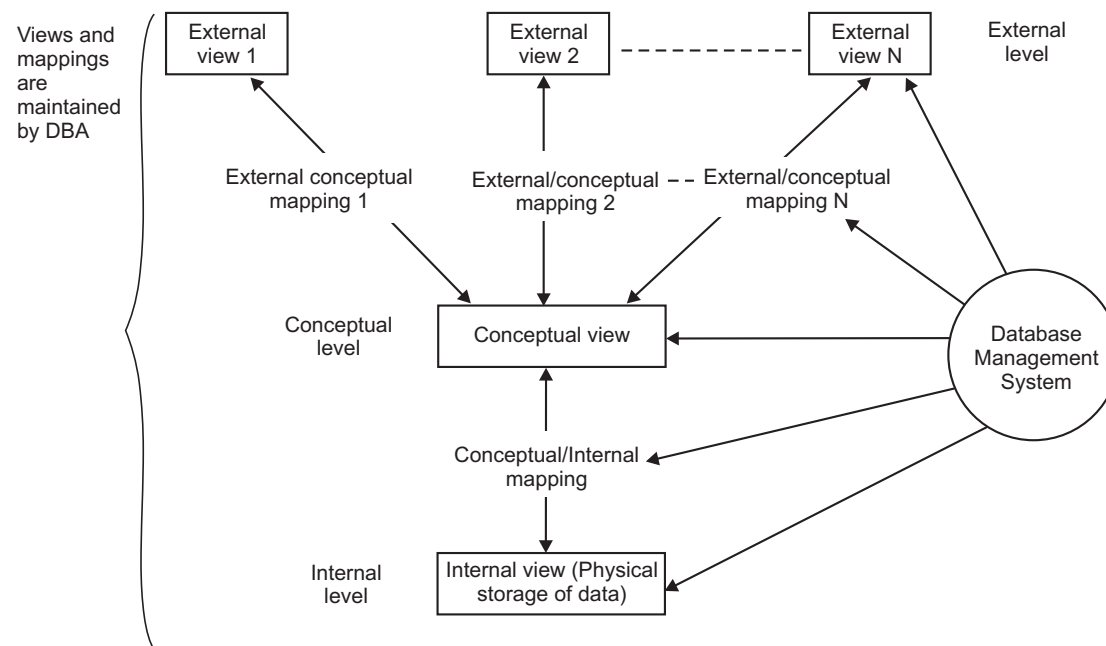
Views and mappings are maintained by DBA

External view 1

External view 2

External view N

External level

External conceptual mapping 1

External/conceptual mapping 2

External/conceptual mapping N

Conceptual level

Conceptual view

Database Management System

Conceptual/Internal mapping

Internal level

Internal view (Physical storage of data)